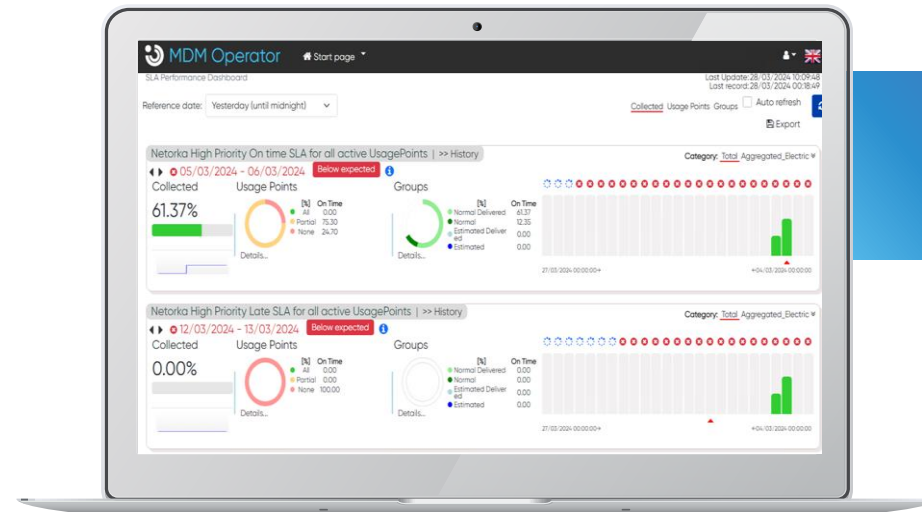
MDM Operator Start page

SLA Performance Dashboard

Last Update: 28/03/2024 10:09:48
Last record: 28/03/2024 00:18:49

Reference date: Yesterday (until midnight)

Collected Usage Points Groups Auto refresh

Export

Netorka High Priority On time SLA for all active UsagePoints | >> History

Category: Total Aggregated_Electric

05/03/2024 - 06/03/2024 Below expected

Collected
61.37%

Usage Points

| [%] | On Time |
|---|---|
| All | 0.00 |
| Partial | 75.30 |
| None | 24.70 |

Details...

Groups

| [%] | On Time |
|---|---|
| Normal Delivered | 61.37 |
| Normal | 12.35 |
| Estimated Delivered | 0.00 |
| Estimated | 0.00 |

Details...

27/03/2024 00:00:00+
+04/03/2024 00:00:00

Netorka High Priority Late SLA for all active UsagePoints | >> History

Category: Total Aggregated_Electric

12/03/2024 - 13/03/2024 Below expected

Collected
0.00%

Usage Points

| [%] | On Time |
|---|---|
| All | 0.00 |
| Partial | 0.00 |
| None | 100.00 |

Details...

Groups

| [%] | On Time |
|---|---|
| Normal Delivered | 0.00 |
| Normal | 0.00 |
| Estimated Delivered | 0.00 |
| Estimated | 0.00 |

Details...

27/03/2024 00:00:00+
+04/03/2024 00:00:00